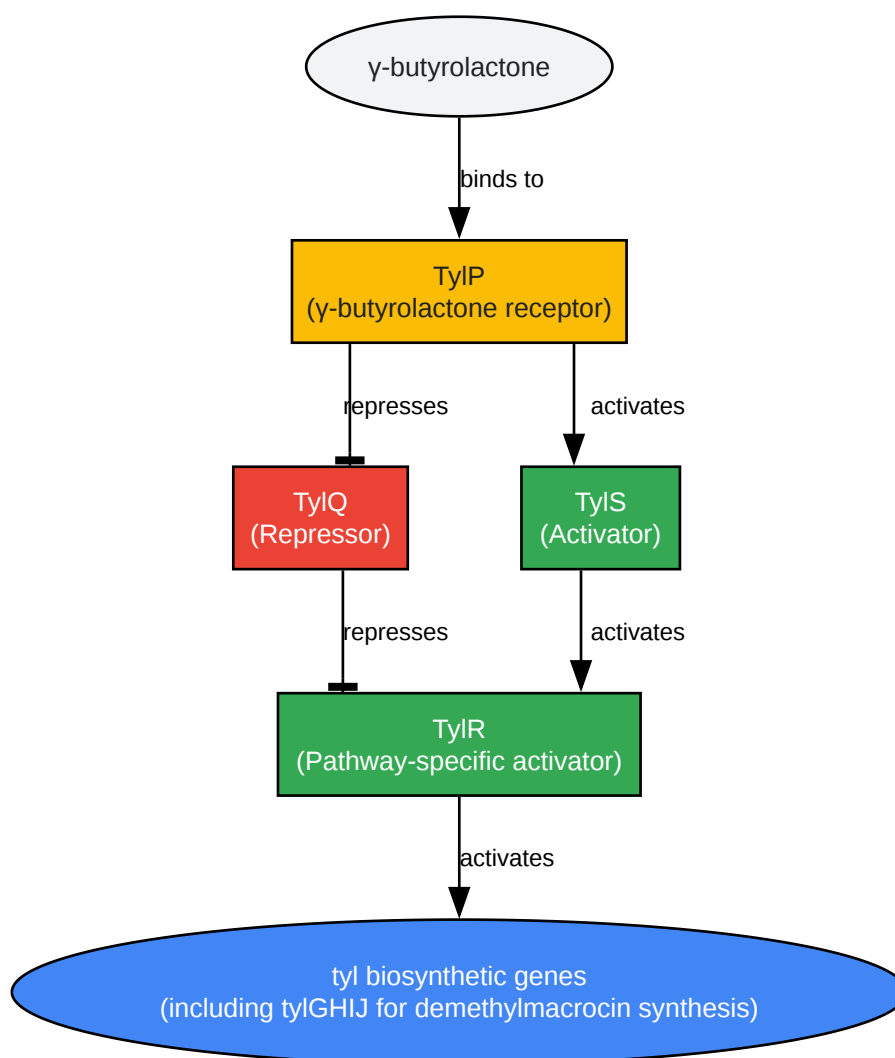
γ-butyrolactone

binds to

TylP
(γ-butyrolactone receptor)

represses

activates

TylQ
(Repressor)

TylS
(Activator)

represses

activates

TylR
(Pathway-specific activator)

activates

tyl biosynthetic genes
(including tylGHIJ for demethylmacrocin synthesis)